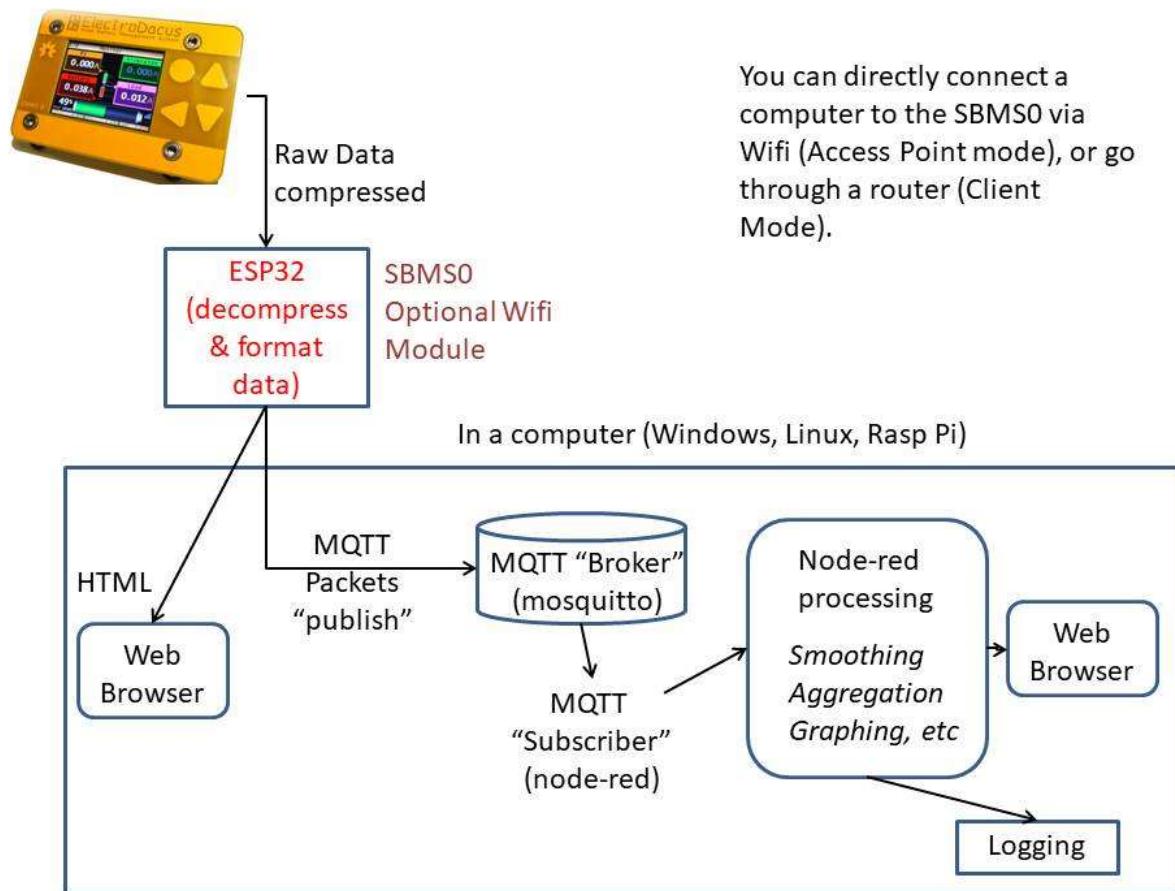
ElectroDacus

0.000A
0.000A
0.038A
0.012A
49%

Raw Data compressed

You can directly connect a computer to the SBMS0 via Wifi (Access Point mode), or go through a router (Client Mode).

ESP32 (decompress & format data)

SBMS0 Optional Wifi Module

In a computer (Windows, Linux, Rasp Pi)

HTML

Web Browser

MQTT Packets "publish"

MQTT "Broker" (mosquitto)

MQTT "Subscriber" (node-red)

Node-red processing

*Smoothing Aggregation Graphing, etc*

Web Browser

Logging